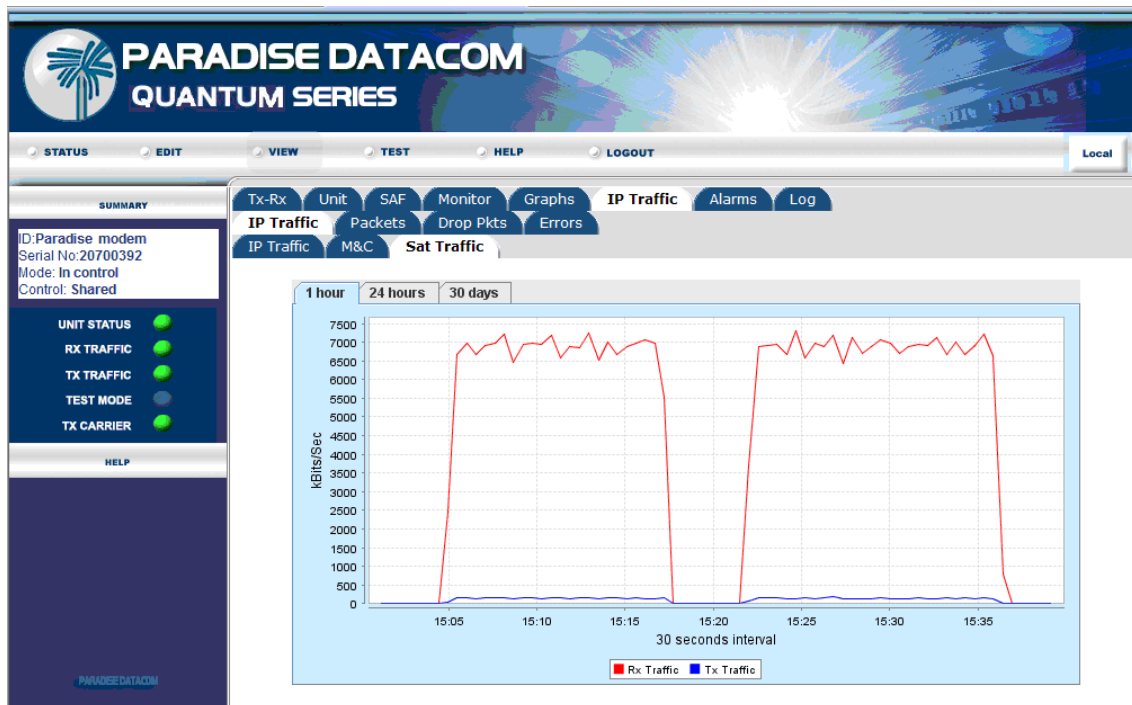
PARADISE DATACOM
QUANTUM SERIES

STATUS EDIT VIEW TEST HELP LOGOUT

Local

SUMMARY

ID:Paradise modem
Serial No:20700392
Mode: In control
Control: Shared

UNIT STATUS
RX TRAFFIC
TX TRAFFIC
TEST MODE
TX CARRIER

HELP

PARADISE DATACOM

Tx-Rx Unit SAF Monitor Graphs IP Traffic Alarms Log
IP Traffic Packets Drop Pkts Errors
IP Traffic M&C Sat Traffic

1 hour 24 hours 30 days

kBits/Sec
7500
7000
6500
6000
5500
5000
4500
4000
3500
3000
2500
2000
1500
1000
500
0

15:05 15:10 15:15 15:20 15:25 15:30 15:35
30 seconds interval

Rx Traffic Tx Traffic